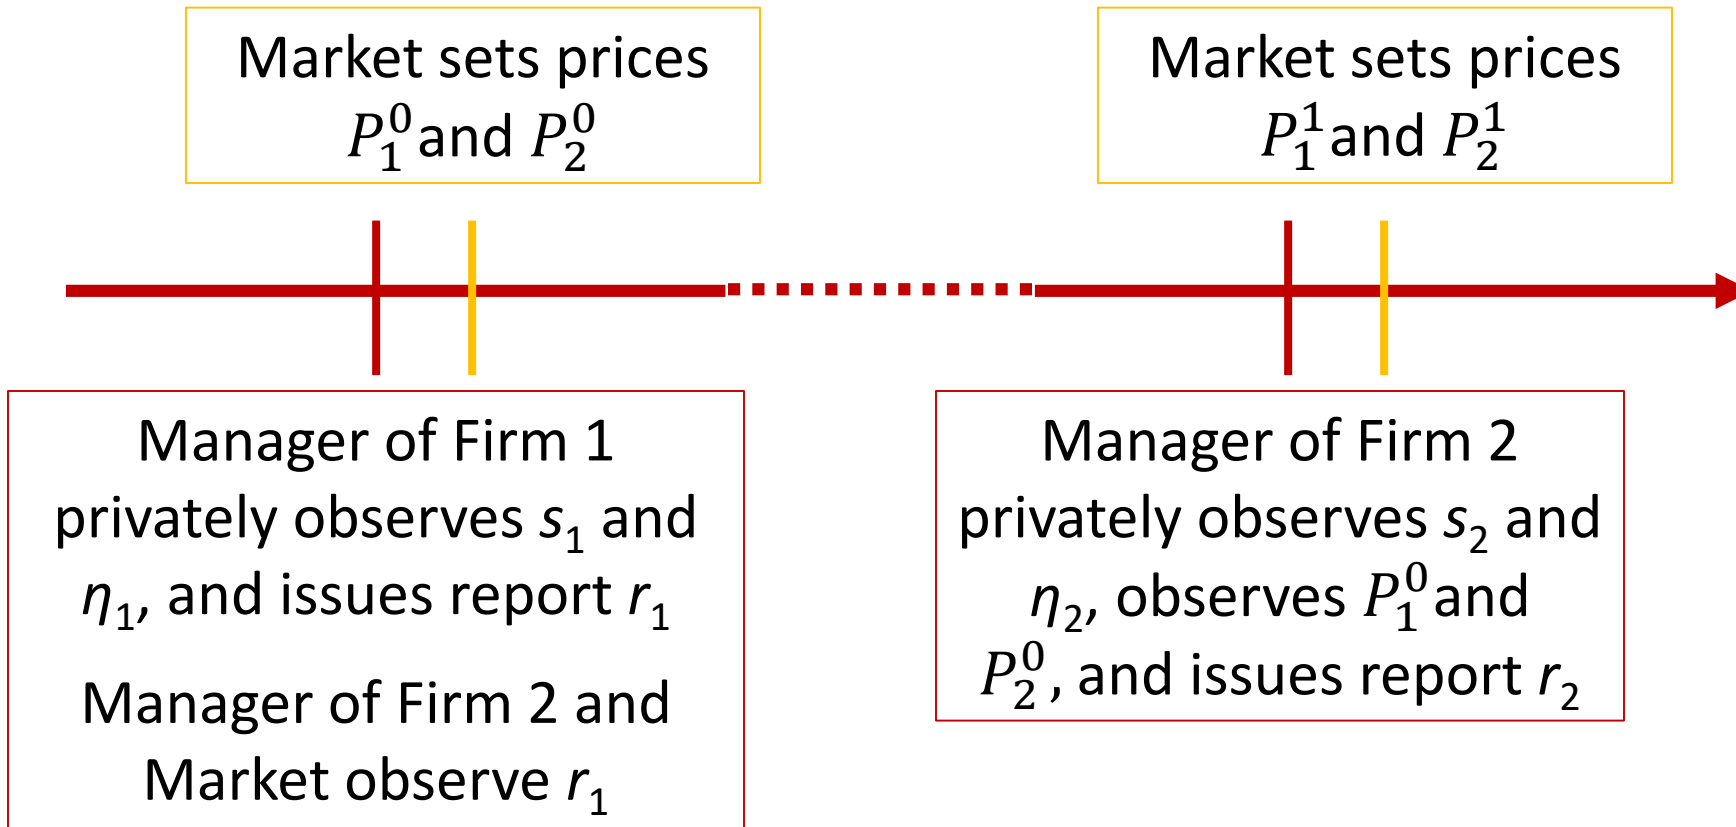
Market sets prices $P_1^0$ and $P_2^0$

Market sets prices $P_1^1$ and $P_2^1$

Manager of Firm 1 privately observes $s_1$ and $\eta_1$, and issues report $r_1$

Manager of Firm 2 and Market observe $r_1$

Manager of Firm 2 privately observes $s_2$ and $\eta_2$, observes $P_1^0$ and $P_2^0$, and issues report $r_2$